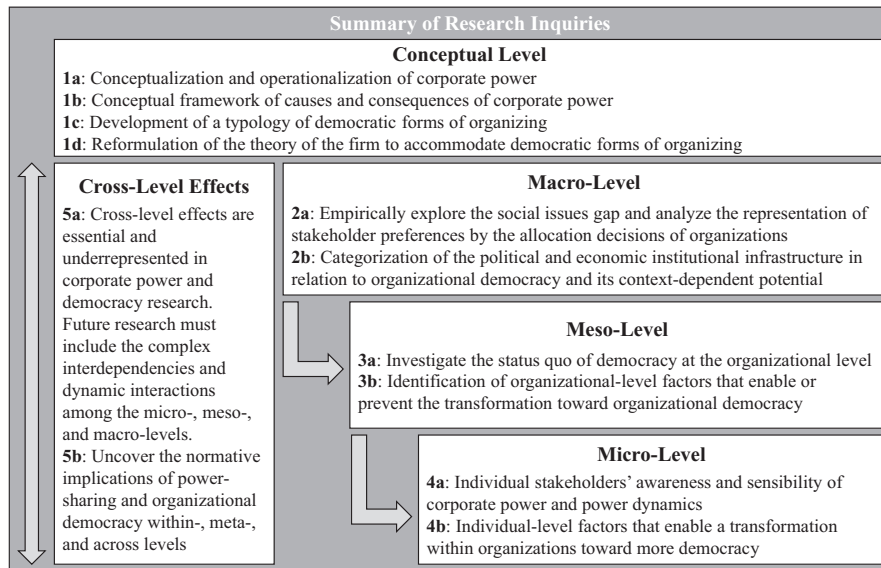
Summary of Research Inquiries

Conceptual Level

**1a**: Conceptualization and operationalization of corporate power
**1b**: Conceptual framework of causes and consequences of corporate power
**1c**: Development of a typology of democratic forms of organizing
**1d**: Reformulation of the theory of the firm to accommodate democratic forms of organizing

Cross-Level Effects

**5a**: Cross-level effects are essential and underrepresented in corporate power and democracy research. Future research must include the complex interdependencies and dynamic interactions among the micro-, meso-, and macro-levels.
**5b**: Uncover the normative implications of power-sharing and organizational democracy within-, meta-, and across levels

Macro-Level

**2a**: Empirically explore the social issues gap and analyze the representation of stakeholder preferences by the allocation decisions of organizations
**2b**: Categorization of the political and economic institutional infrastructure in relation to organizational democracy and its context-dependent potential

Meso-Level

**3a**: Investigate the status quo of democracy at the organizational level
**3b**: Identification of organizational-level factors that enable or prevent the transformation toward organizational democracy

Micro-Level

**4a**: Individual stakeholders' awareness and sensibility of corporate power and power dynamics
**4b**: Individual-level factors that enable a transformation within organizations toward more democracy